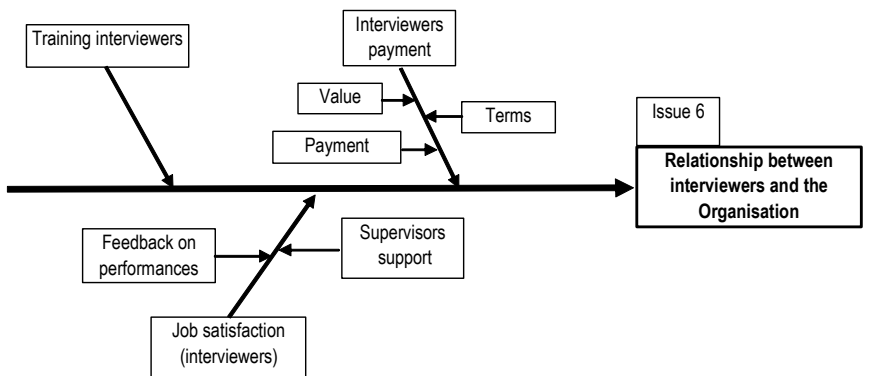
Training interviewers

Interviewers payment

Value

Terms

Payment

Issue 6

Relationship between interviewers and the Organisation

Feedback on performances

Supervisors support

Job satisfaction (interviewers)